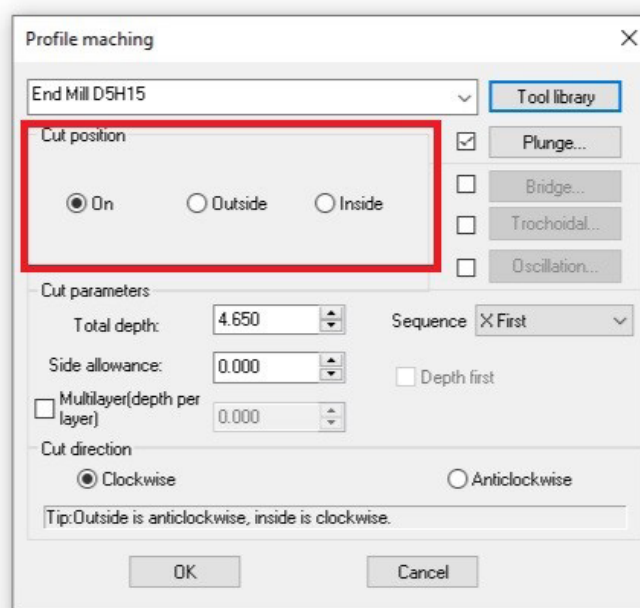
Profile maching

×

End Mill D5H15

Tool library

Cut position

On

Outside

Inside

Plunge...

Bridge...

Trochoidal...

Oscillation...

Cut parameters

Total depth: 4.650

Sequence X First

Side allowance: 0.000

Depth first

Multilayer(depth per layer) 0.000

Cut direction

Clockwise

Anticlockwise

Tip:Outside is anticlockwise, inside is clockwise.

OK

Cancel